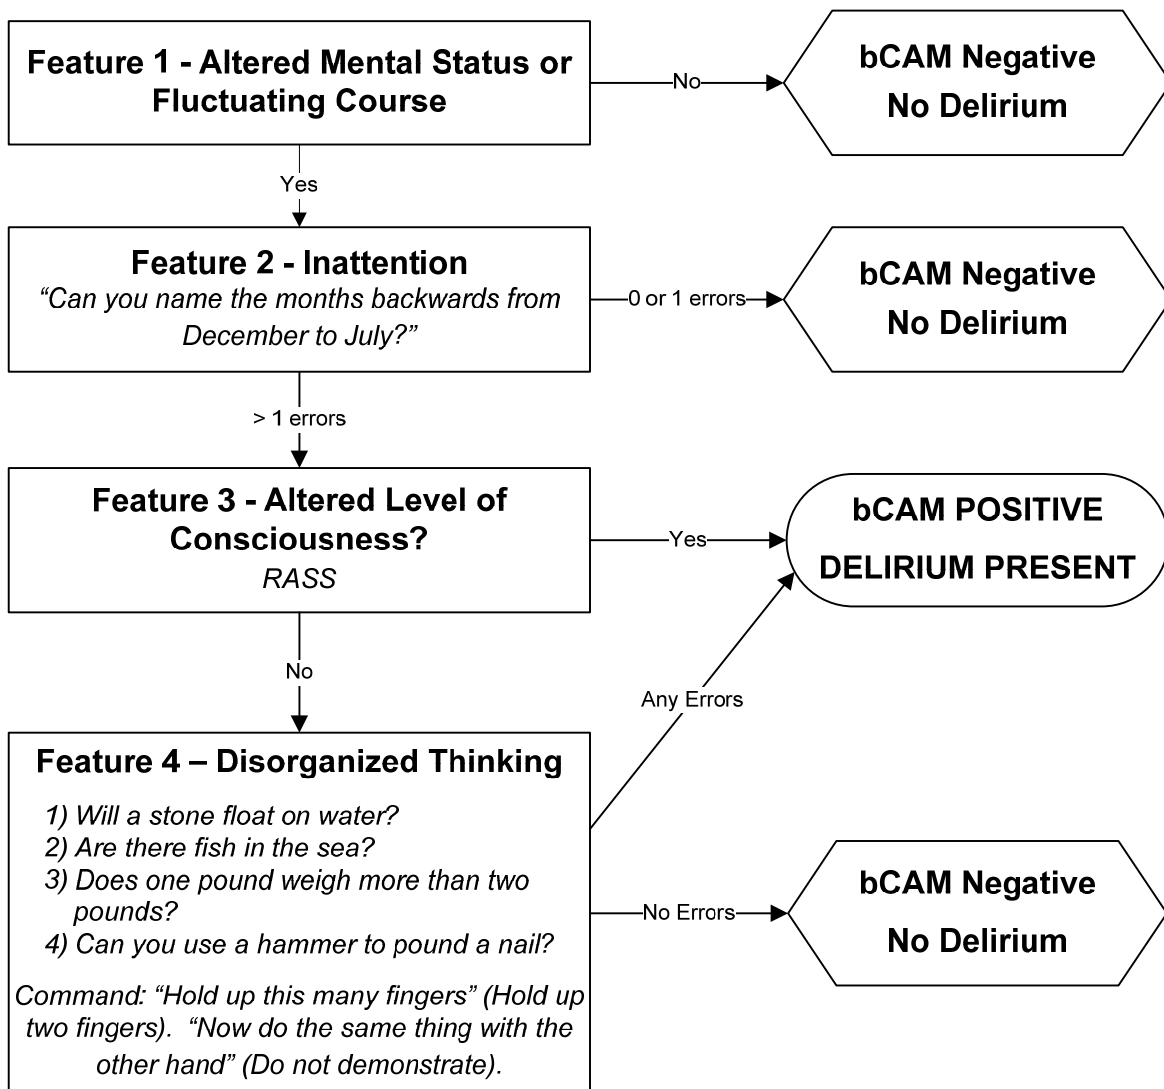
Feature 1 - Altered Mental Status or Fluctuating Course

No

bCAM Negative
No Delirium

Yes

Feature 2 - Inattention
"Can you name the months backwards from December to July?"

0 or 1 errors

bCAM Negative
No Delirium

> 1 errors

Feature 3 - Altered Level of Consciousness?
RASS

Yes

bCAM POSITIVE
DELIRIUM PRESENT

No

Any Errors

Feature 4 – Disorganized Thinking
1) Will a stone float on water?
2) Are there fish in the sea?
3) Does one pound weigh more than two pounds?
4) Can you use a hammer to pound a nail?

Command: "Hold up this many fingers" (Hold up two fingers). "Now do the same thing with the other hand" (Do not demonstrate).

No Errors

bCAM Negative
No Delirium